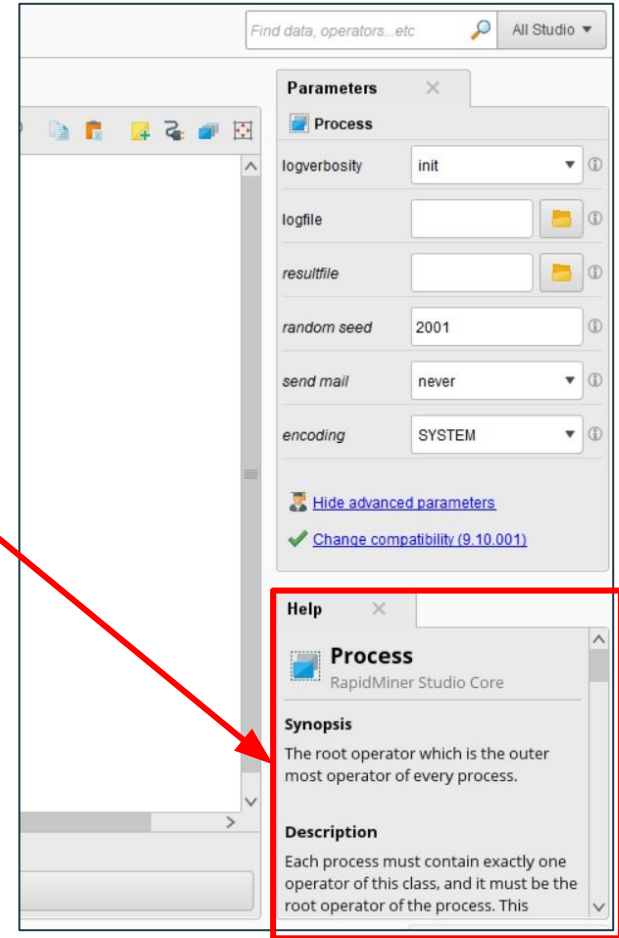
Find data, operators...etc

All Studio ▼

Parameters ×

Process

| logverbosity | init ▼ |
|---|---|
| logfile | |
| resultfile | |
| random seed | 2001 |
| send mail | never ▼ |
| encoding | SYSTEM ▼ |

Hide advanced parameters

Change compatibility (9.10.001)

Help ×

Process

RapidMiner Studio Core

Synopsis

The root operator which is the outer most operator of every process.

Description

Each process must contain exactly one operator of this class, and it must be the root operator of the process. This